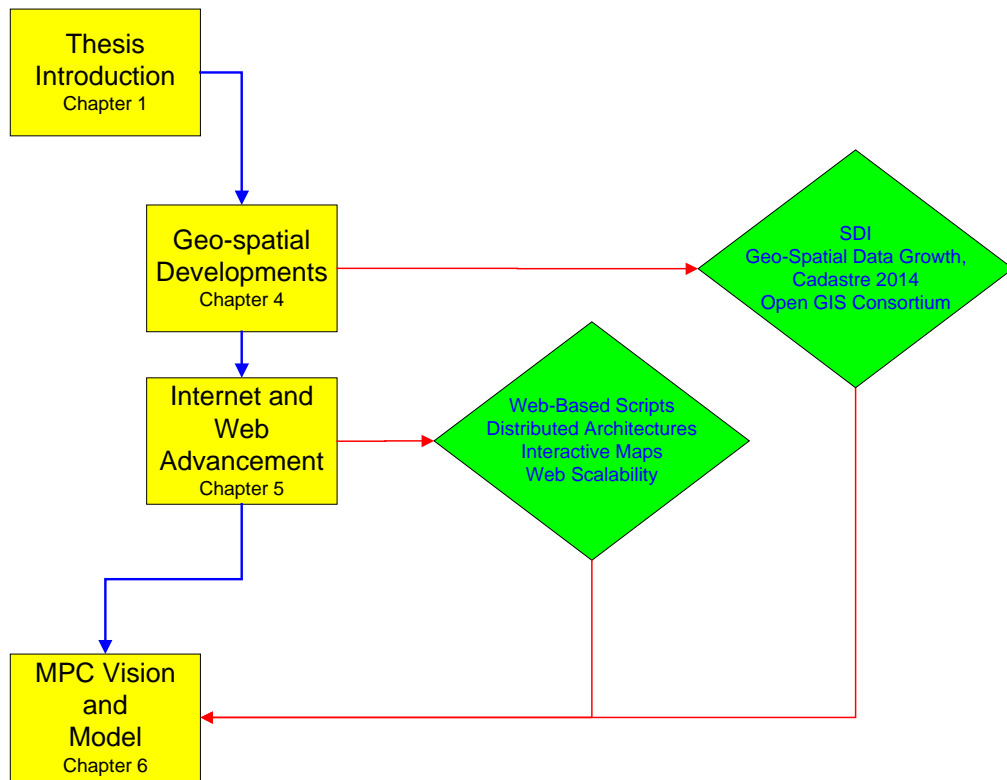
Thesis Introduction
Chapter 1

Geo-spatial Developments
Chapter 4

SDI
Geo-Spatial Data Growth, Cadastre 2014
Open GIS Consortium

Internet and Web Advancement
Chapter 5

Web-Based Scripts
Distributed Architectures
Interactive Maps
Web Scalability

MPC Vision and Model
Chapter 6